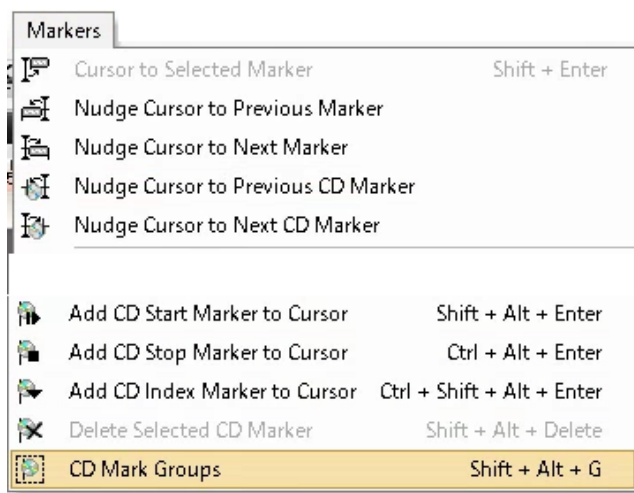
Markers

Cursor to Selected Marker Shift + Enter
Nudge Cursor to Previous Marker
Nudge Cursor to Next Marker
Nudge Cursor to Previous CD Marker
Nudge Cursor to Next CD Marker

Add CD Start Marker to Cursor Shift + Alt + Enter
Add CD Stop Marker to Cursor Ctrl + Alt + Enter
Add CD Index Marker to Cursor Ctrl + Shift + Alt + Enter
Delete Selected CD Marker Shift + Alt + Delete
CD Mark Groups Shift + Alt + G